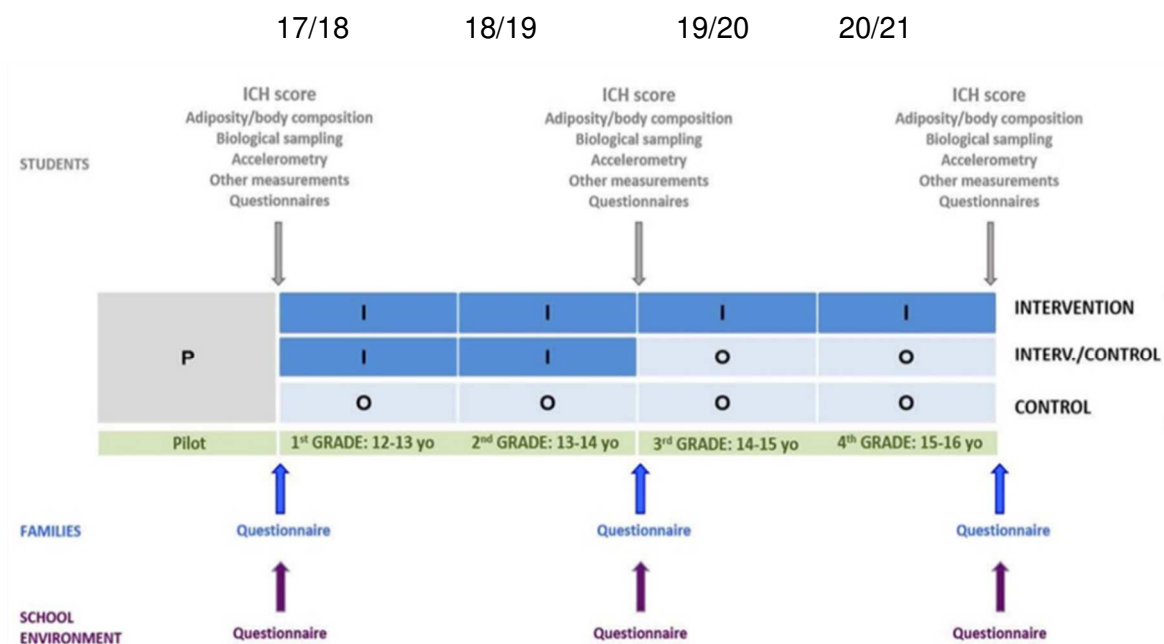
17/18 18/19 19/20 20/21

STUDENTS

ICH score
Adiposity/body composition
Biological sampling
Accelerometry
Other measurements
Questionnaires

ICH score
Adiposity/body composition
Biological sampling
Accelerometry
Other measurements
Questionnaires

ICH score
Adiposity/body composition
Biological sampling
Accelerometry
Other measurements
Questionnaires

| P | I | I | I | I | INTERVENTION |
|---|---|---|---|---|---|
| | I | I | O | O | INTERV./CONTROL |
| | O | O | O | O | CONTROL |
| Pilot | 1st GRADE: 12-13 yo | 2nd GRADE: 13-14 yo | 3rd GRADE: 14-15 yo | 4th GRADE: 15-16 yo | |

FAMILIES
Questionnaire
Questionnaire
Questionnaire

SCHOOL ENVIRONMENT
Questionnaire
Questionnaire
Questionnaire